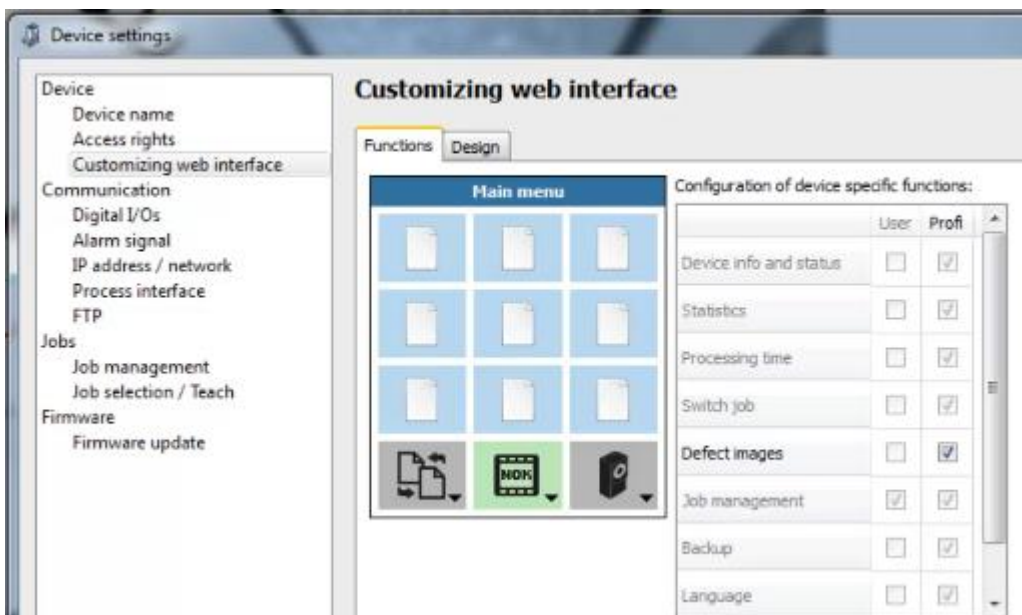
Device settings

Device
Device name
Access rights
Customizing web interface
Communication
Digital I/Os
Alarm signal
IP address / network
Process interface
FTP
Jobs
Job management
Job selection / Teach
Firmware
Firmware update

Customizing web interface

Functions | Design

Main menu

NOK

Configuration of device specific functions:

| | User | Profi |
|---|---|---|
| Device info and status | ☐ | ☑ |
| Statistics | ☐ | ☑ |
| Processing time | ☐ | ☑ |
| Switch job | ☐ | ☑ |
| Defect images | ☐ | ☑ |
| Job management | ☑ | ☑ |
| Backup | ☐ | ☑ |
| Language | ☐ | ☑ |